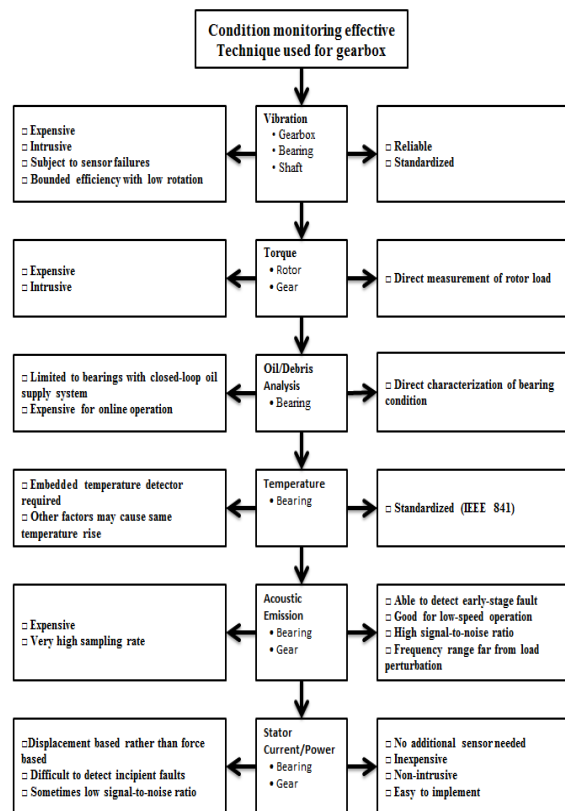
Condition monitoring effective Technique used for gearbox

□ Expensive
□ Intrusive
□ Subject to sensor failures
□ Bounded efficiency with low rotation

Vibration
• Gearbox
• Bearing
• Shaft

□ Reliable
□ Standardized

□ Expensive
□ Intrusive

Torque
• Rotor
• Gear

□ Direct measurement of rotor load

□ Limited to bearings with closed-loop oil supply system
□ Expensive for online operation

Oil/Debris Analysis
• Bearing

□ Direct characterization of bearing condition

□ Embedded temperature detector required
□ Other factors may cause same temperature rise

Temperature
• Bearing

□ Standardized (IEEE 841)

□ Expensive
□ Very high sampling rate

Acoustic Emission
• Bearing
• Gear

□ Able to detect early-stage fault
□ Good for low-speed operation
□ High signal-to-noise ratio
□ Frequency range far from load perturbation

□Displacement based rather than force based
□ Difficult to detect incipient faults
□ Sometimes low signal-to-noise ratio

Stator Current/Power
• Bearing
• Gear

□ No additional sensor needed
□ Inexpensive
□ Non-intrusive
□ Easy to implement